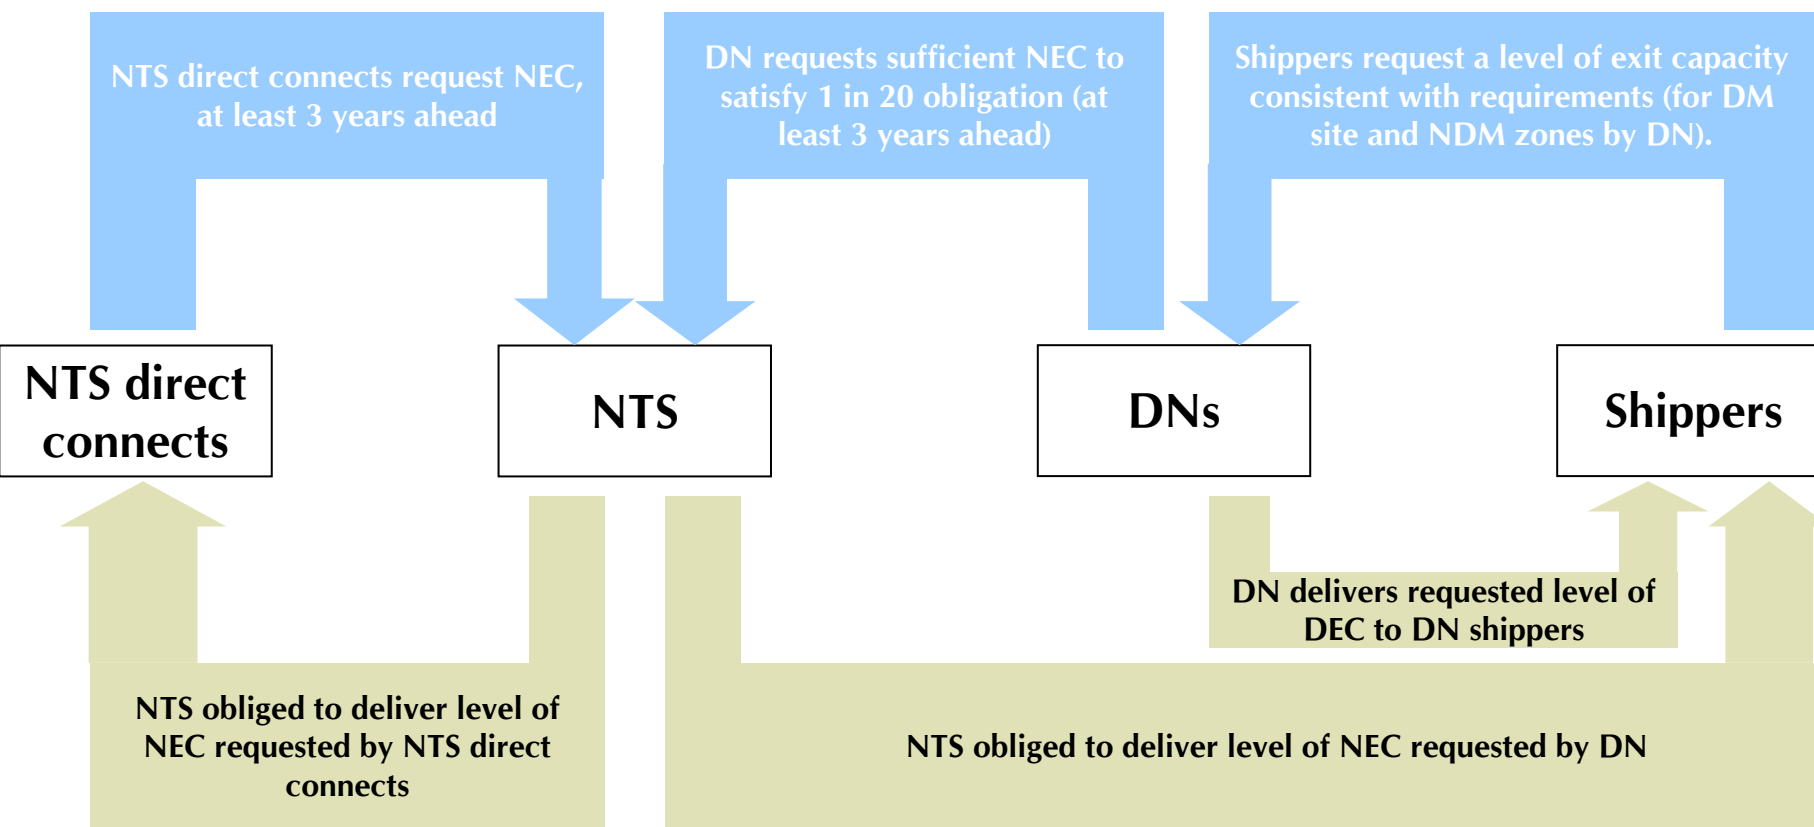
NTS direct connects request NEC, at least 3 years ahead

DN requests sufficient NEC to satisfy 1 in 20 obligation (at least 3 years ahead)

Shippers request a level of exit capacity consistent with requirements (for DM site and NDM zones by DN).

NTS direct connects

NTS

DNs

Shippers

DN delivers requested level of DEC to DN shippers

NTS obliged to deliver level of NEC requested by NTS direct connects

NTS obliged to deliver level of NEC requested by DN